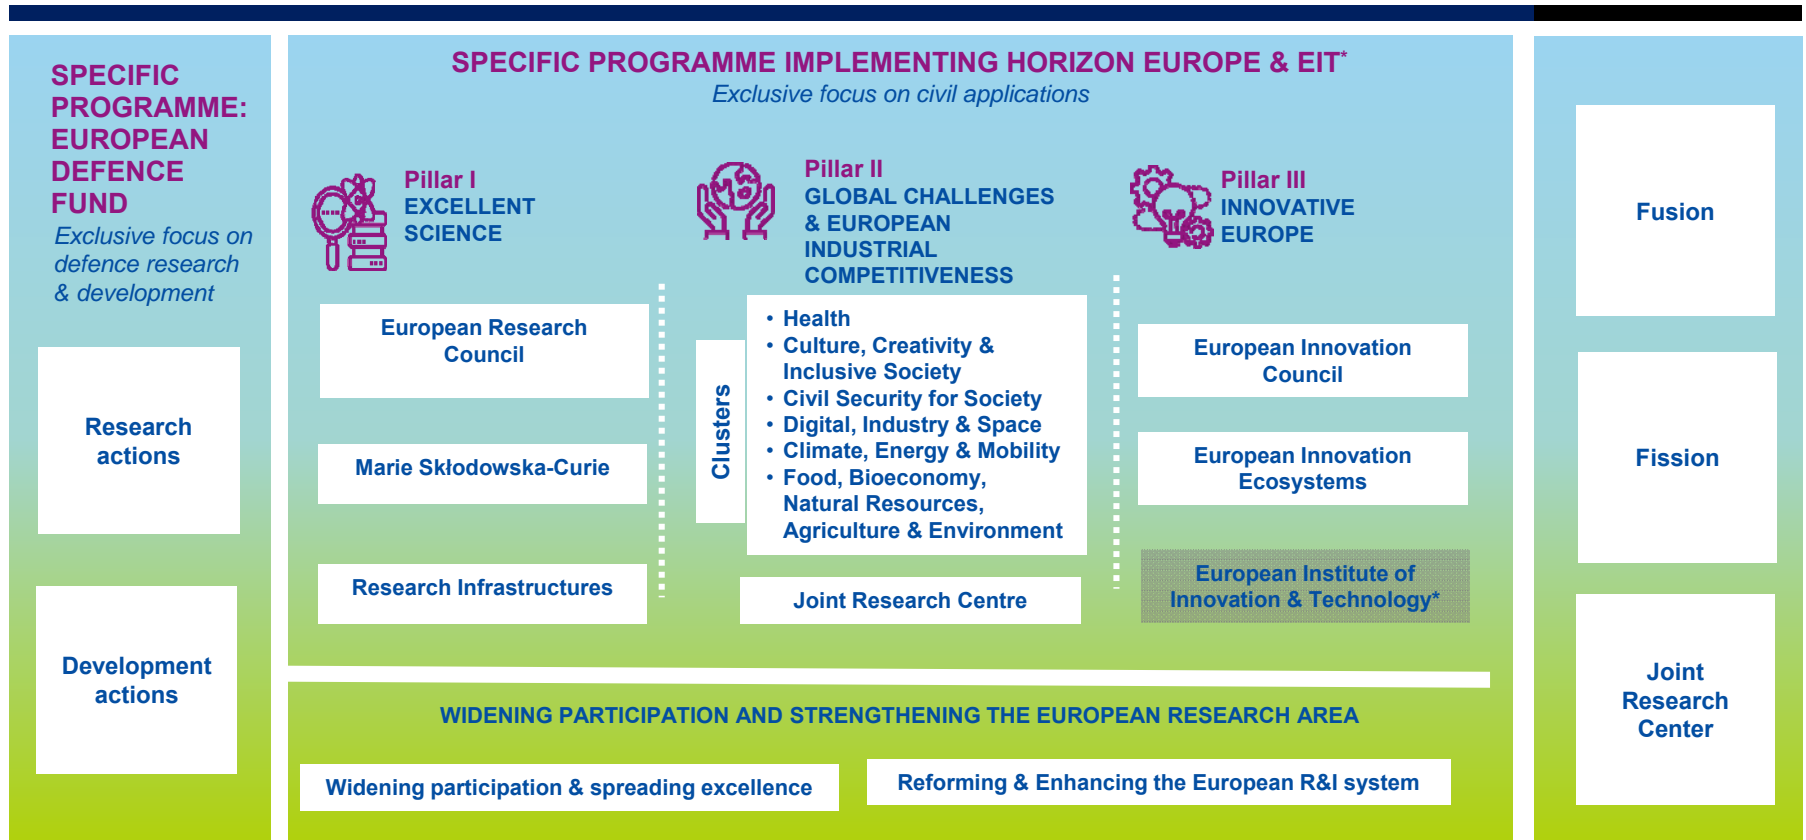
SPECIFIC PROGRAMME: EUROPEAN DEFENCE FUND

Exclusive focus on defence research & development

Research actions

Development actions

SPECIFIC PROGRAMME IMPLEMENTING HORIZON EUROPE & EIT*

Exclusive focus on civil applications

Pillar I
EXCELLENT SCIENCE

European Research Council

Marie Skłodowska-Curie

Research Infrastructures

Pillar II
GLOBAL CHALLENGES & EUROPEAN INDUSTRIAL COMPETITIVENESS

Clusters

• Health
• Culture, Creativity & Inclusive Society
• Civil Security for Society
• Digital, Industry & Space
• Climate, Energy & Mobility
• Food, Bioeconomy, Natural Resources, Agriculture & Environment

Joint Research Centre

Pillar III
INNOVATIVE EUROPE

European Innovation Council

European Innovation Ecosystems

European Institute of Innovation & Technology*

WIDENING PARTICIPATION AND STRENGTHENING THE EUROPEAN RESEARCH AREA

Widening participation & spreading excellence

Reforming & Enhancing the European R&I system

Fusion

Fission

Joint Research Center